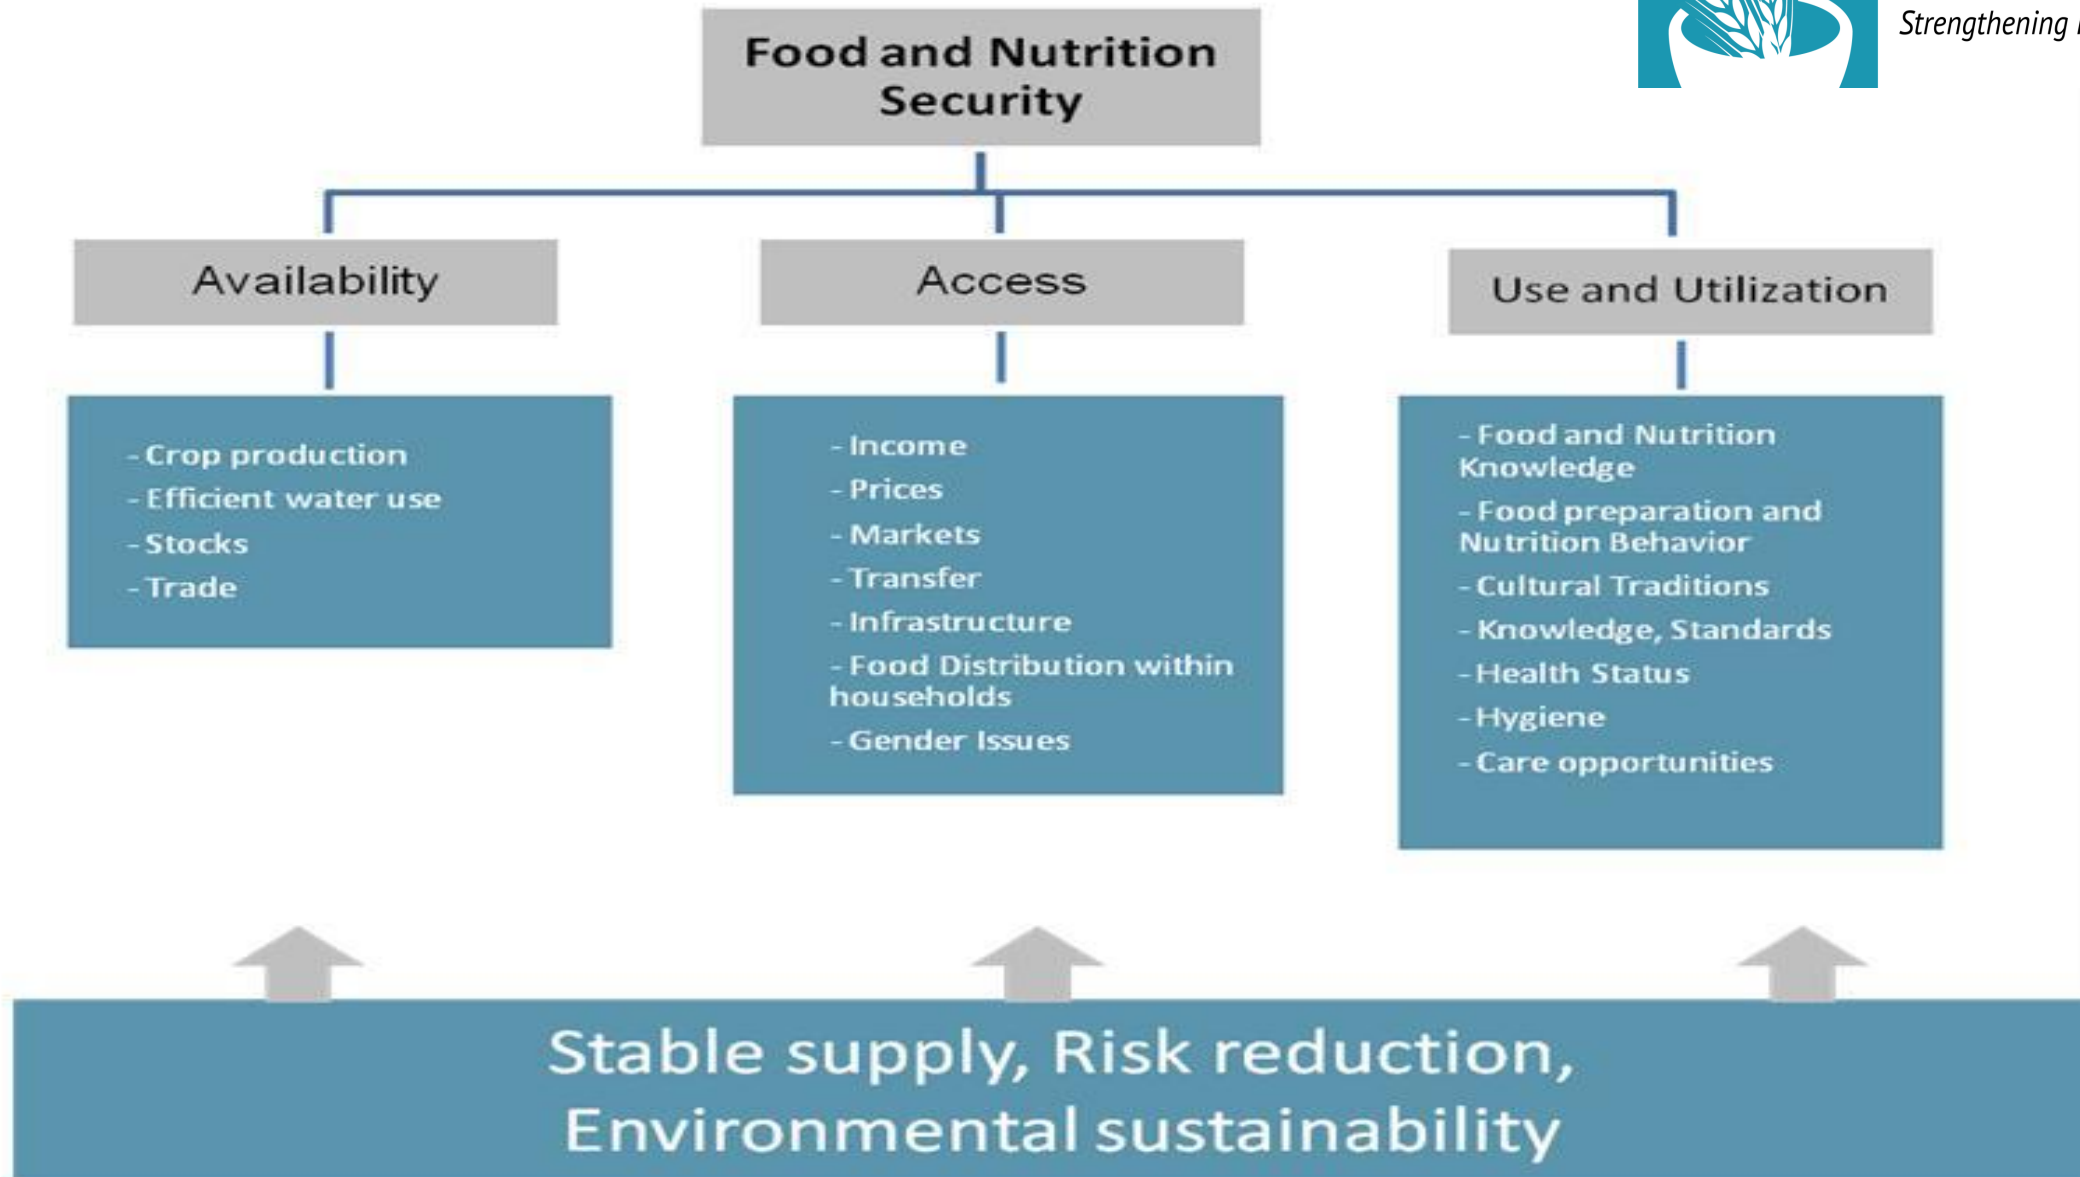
Strengthening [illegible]

Food and Nutrition Security

Availability

Access

Use and Utilization

- Crop production
- Efficient water use
- Stocks
- Trade

- Income
- Prices
- Markets
- Transfer
- Infrastructure
- Food Distribution within households
- Gender Issues

- Food and Nutrition Knowledge
- Food preparation and Nutrition Behavior
- Cultural Traditions
- Knowledge, Standards
- Health Status
- Hygiene
- Care opportunities

Stable supply, Risk reduction, Environmental sustainability